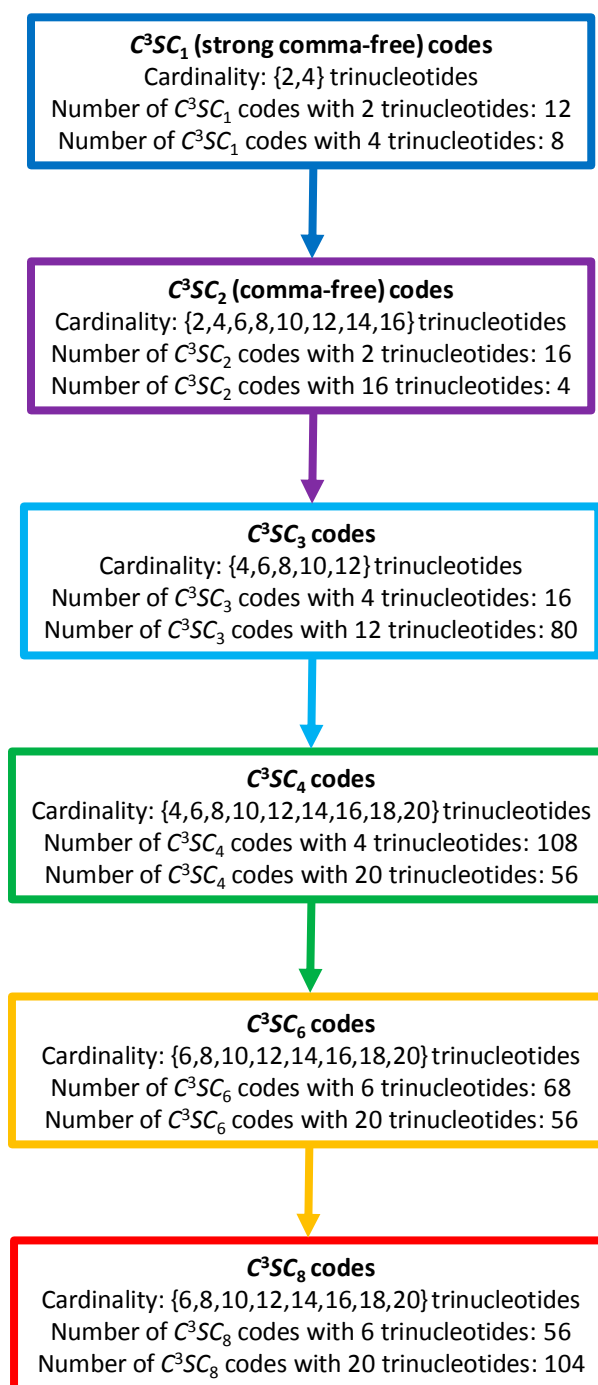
$C^3SC_1$ (strong comma-free) codes
Cardinality: {2,4} trinucleotides
Number of $C^3SC_1$ codes with 2 trinucleotides: 12
Number of $C^3SC_1$ codes with 4 trinucleotides: 8

$C^3SC_2$ (comma-free) codes
Cardinality: {2,4,6,8,10,12,14,16} trinucleotides
Number of $C^3SC_2$ codes with 2 trinucleotides: 16
Number of $C^3SC_2$ codes with 16 trinucleotides: 4

$C^3SC_3$ codes
Cardinality: {4,6,8,10,12} trinucleotides
Number of $C^3SC_3$ codes with 4 trinucleotides: 16
Number of $C^3SC_3$ codes with 12 trinucleotides: 80

$C^3SC_4$ codes
Cardinality: {4,6,8,10,12,14,16,18,20} trinucleotides
Number of $C^3SC_4$ codes with 4 trinucleotides: 108
Number of $C^3SC_4$ codes with 20 trinucleotides: 56

$C^3SC_6$ codes
Cardinality: {6,8,10,12,14,16,18,20} trinucleotides
Number of $C^3SC_6$ codes with 6 trinucleotides: 68
Number of $C^3SC_6$ codes with 20 trinucleotides: 56

$C^3SC_8$ codes
Cardinality: {6,8,10,12,14,16,18,20} trinucleotides
Number of $C^3SC_8$ codes with 6 trinucleotides: 56
Number of $C^3SC_8$ codes with 20 trinucleotides: 104